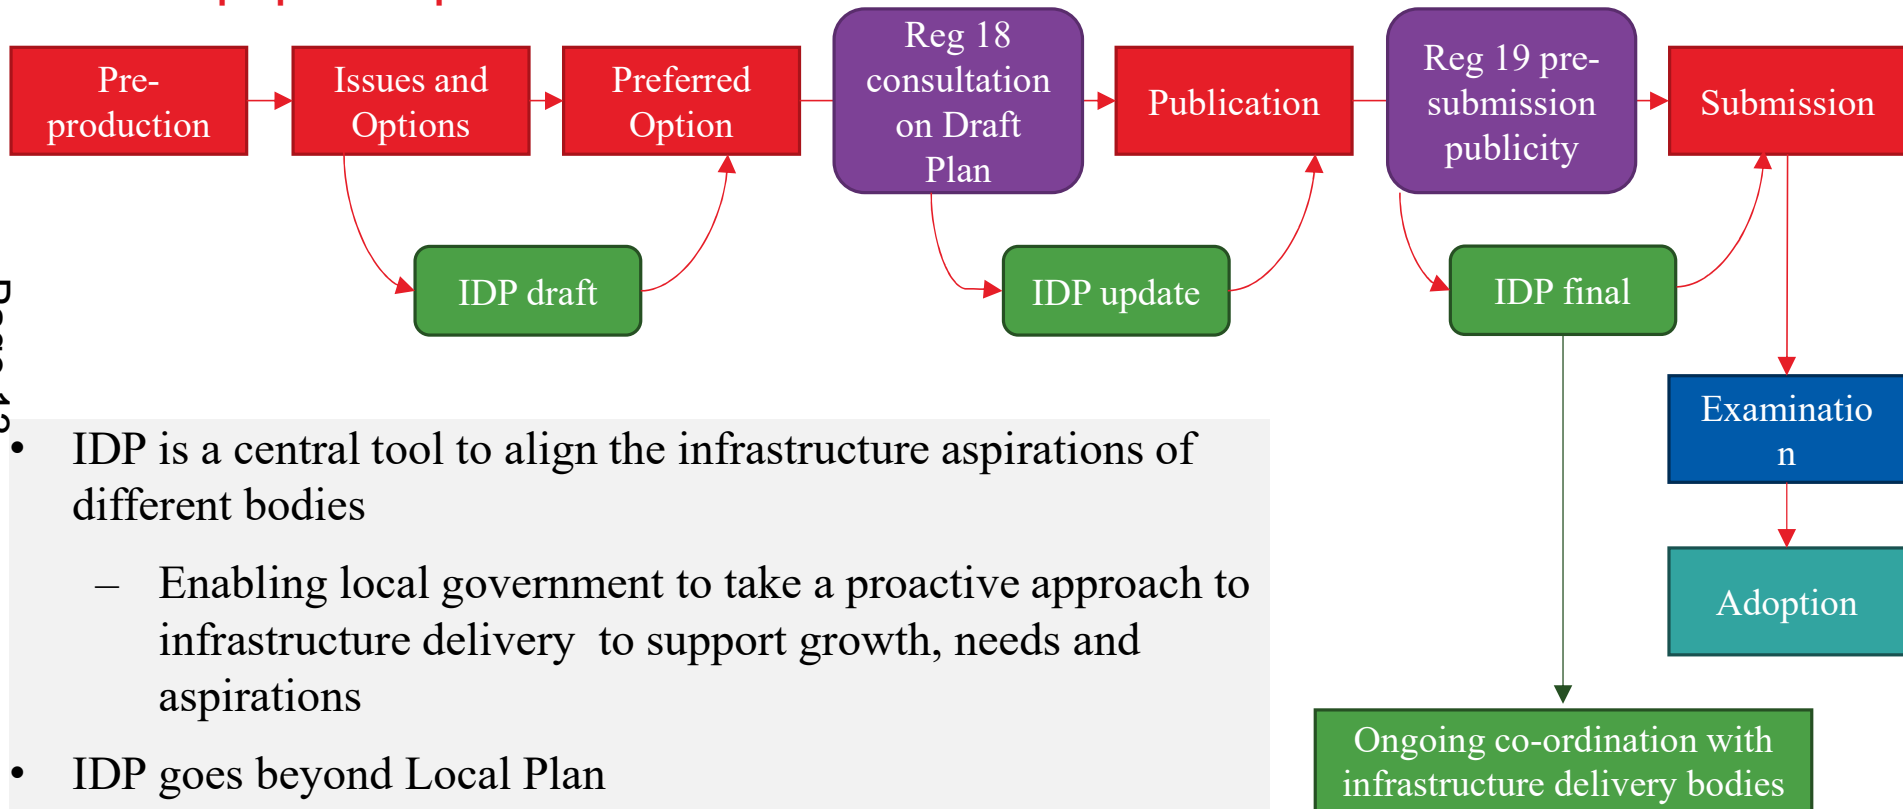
Pre-production

Issues and Options

Preferred Option

Reg 18 consultation on Draft Plan

Publication

Reg 19 pre-submission publicity

Submission

IDP draft

IDP update

IDP final

Examinatio n

Adoption

Ongoing co-ordination with infrastructure delivery bodies

Page 1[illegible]

• IDP is a central tool to align the infrastructure aspirations of different bodies

– Enabling local government to take a proactive approach to infrastructure delivery to support growth, needs and aspirations

• IDP goes beyond Local Plan